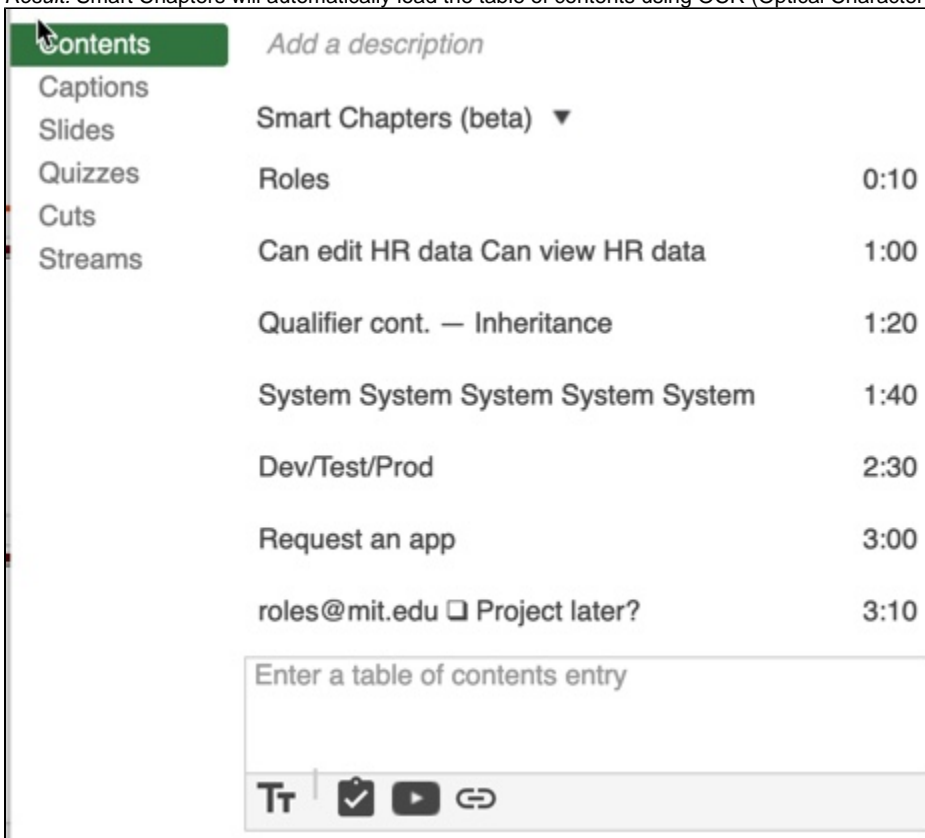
Result: Smart Chapters will automatically load the table of contents using OCR (Optical Character

Contents
Captions
Slides
Quizzes
Cuts
Streams

Add a description

Smart Chapters (beta) ▼

Roles 0:10

Can edit HR data Can view HR data 1:00

Qualifier cont. — Inheritance 1:20

System System System System System 1:40

Dev/Test/Prod 2:30

Request an app 3:00

roles@mit.edu ❑ Project later? 3:10

Enter a table of contents entry

Tт